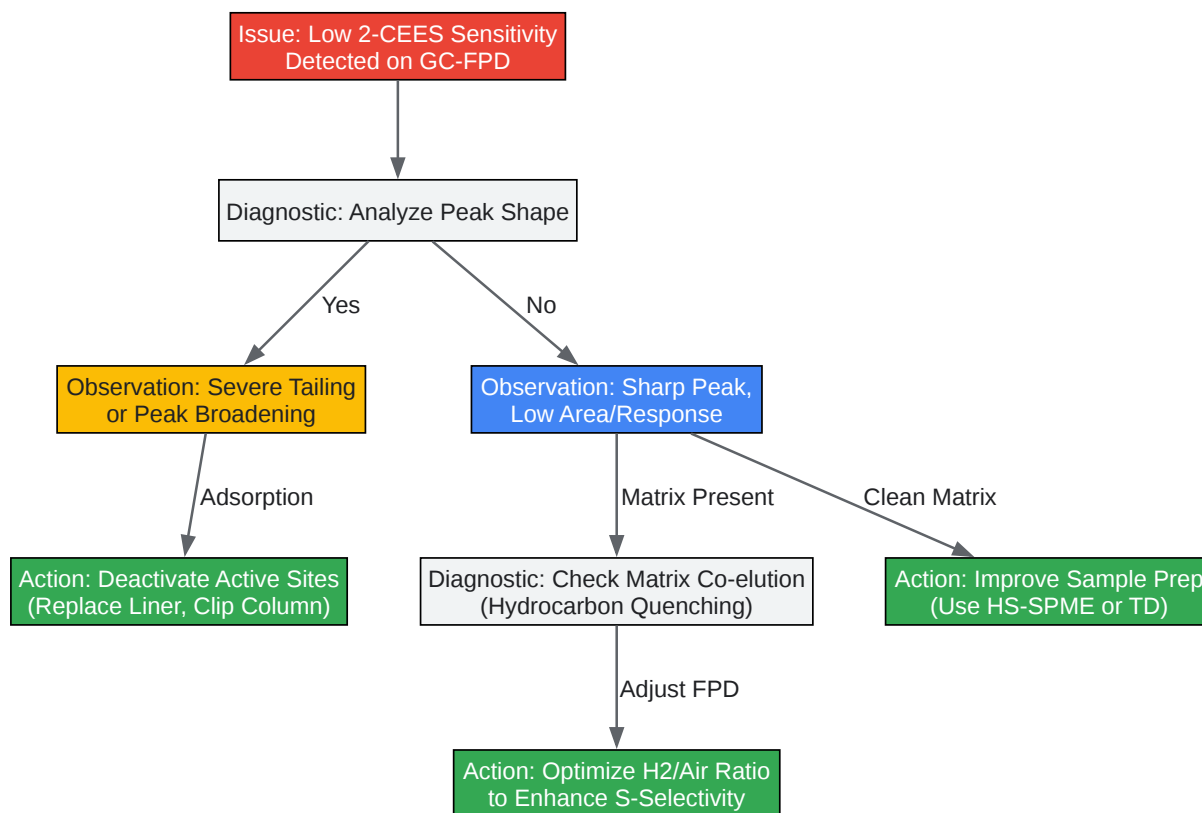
Issue: Low 2-CEES Sensitivity Detected on GC-FPD

Diagnostic: Analyze Peak Shape

Yes

No

Observation: Severe Tailing or Peak Broadening

Observation: Sharp Peak, Low Area/Response

Adsorption

Matrix Present

Clean Matrix

Action: Deactivate Active Sites (Replace Liner, Clip Column)

Diagnostic: Check Matrix Co-elution (Hydrocarbon Quenching)

Action: Improve Sample Prep (Use HS-SPME or TD)

Adjust FPD

Action: Optimize H2/Air Ratio to Enhance S-Selectivity